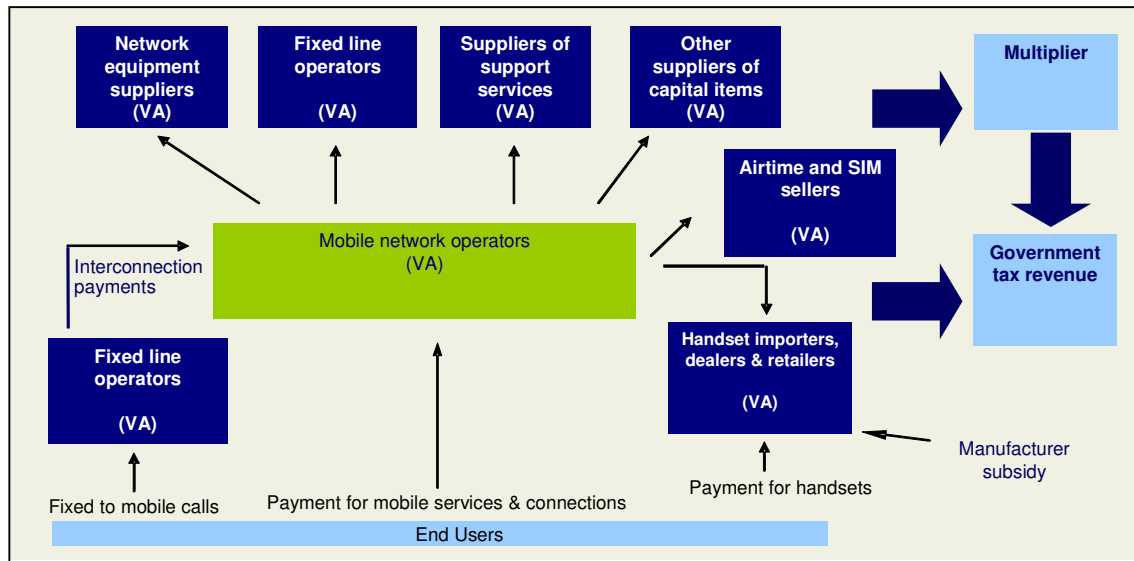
Network equipment suppliers
(VA)

Fixed line operators
(VA)

Suppliers of support services
(VA)

Other suppliers of capital items
(VA)

Multiplier

Airtime and SIM sellers
(VA)

Government tax revenue

Interconnection payments

Mobile network operators
(VA)

Fixed line operators
(VA)

Handset importers, dealers & retailers
(VA)

Manufacturer subsidy

Fixed to mobile calls

Payment for mobile services & connections

Payment for handsets

End Users